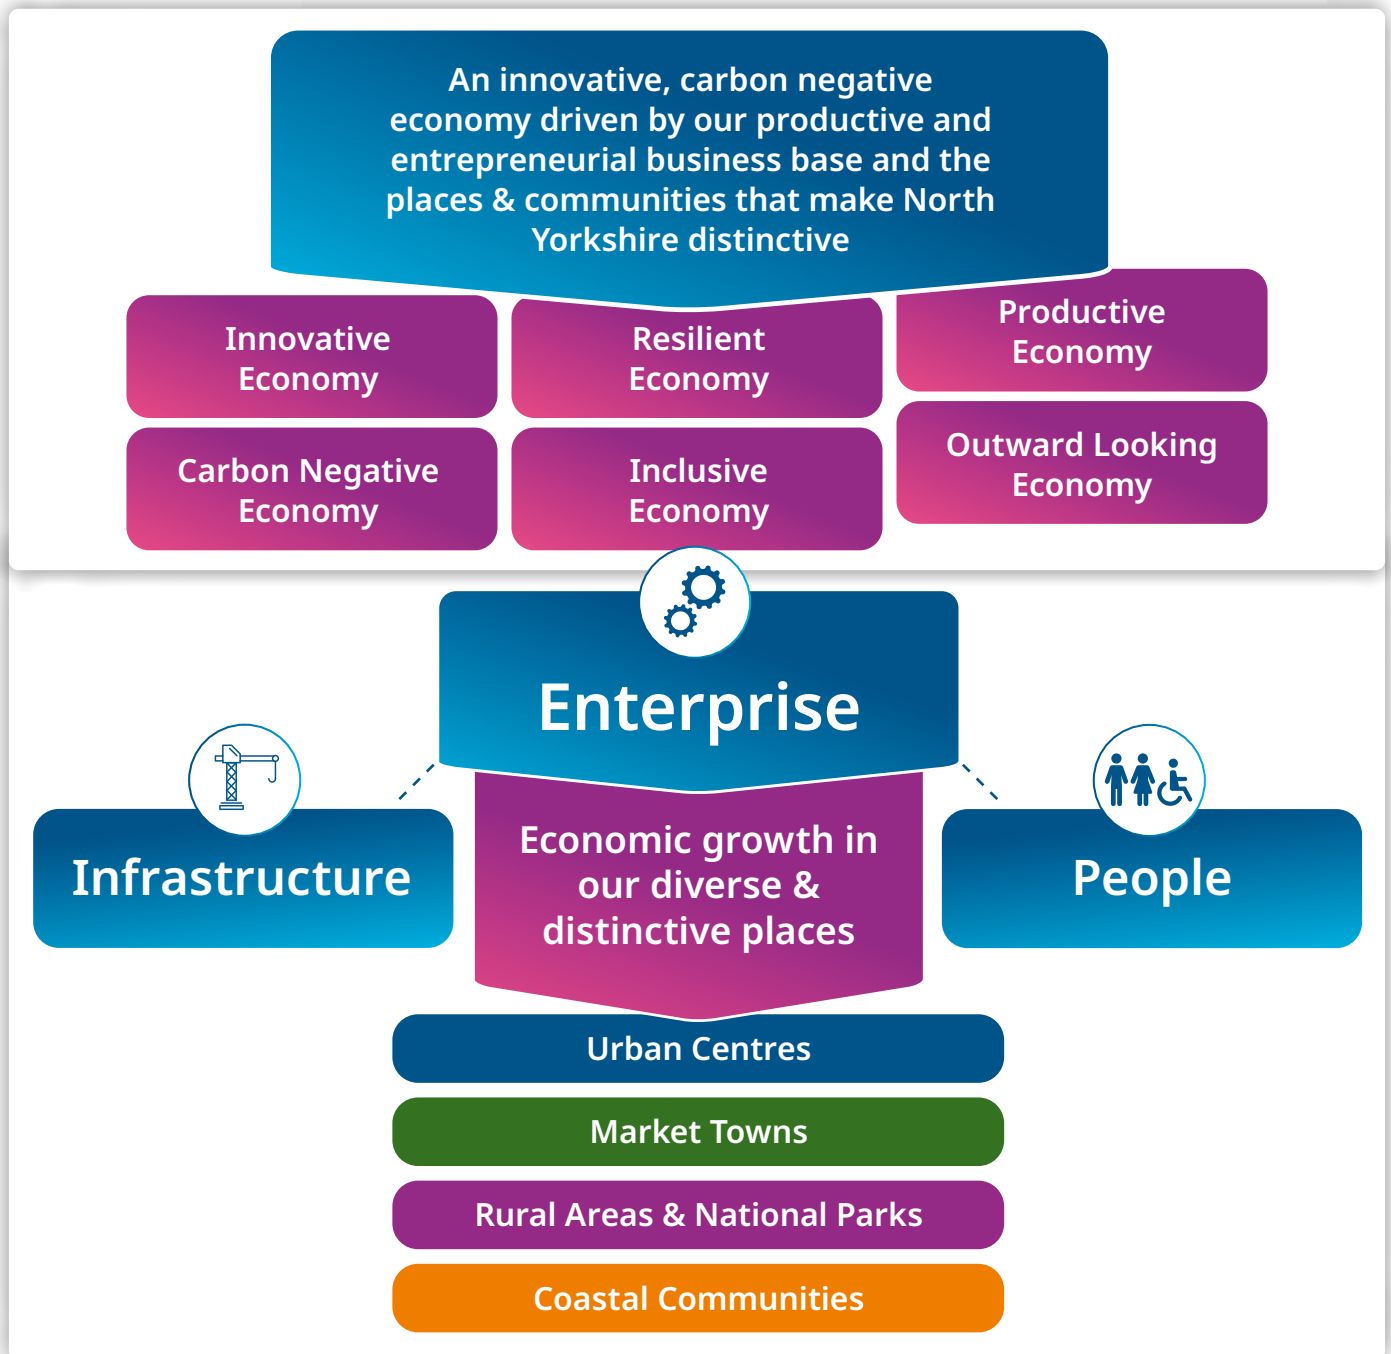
An innovative, carbon negative economy driven by our productive and entrepreneurial business base and the places & communities that make North Yorkshire distinctive

Innovative Economy

Resilient Economy

Productive Economy

Carbon Negative Economy

Inclusive Economy

Outward Looking Economy

Enterprise

Infrastructure

Economic growth in our diverse & distinctive places

People

Urban Centres

Market Towns

Rural Areas & National Parks

Coastal Communities